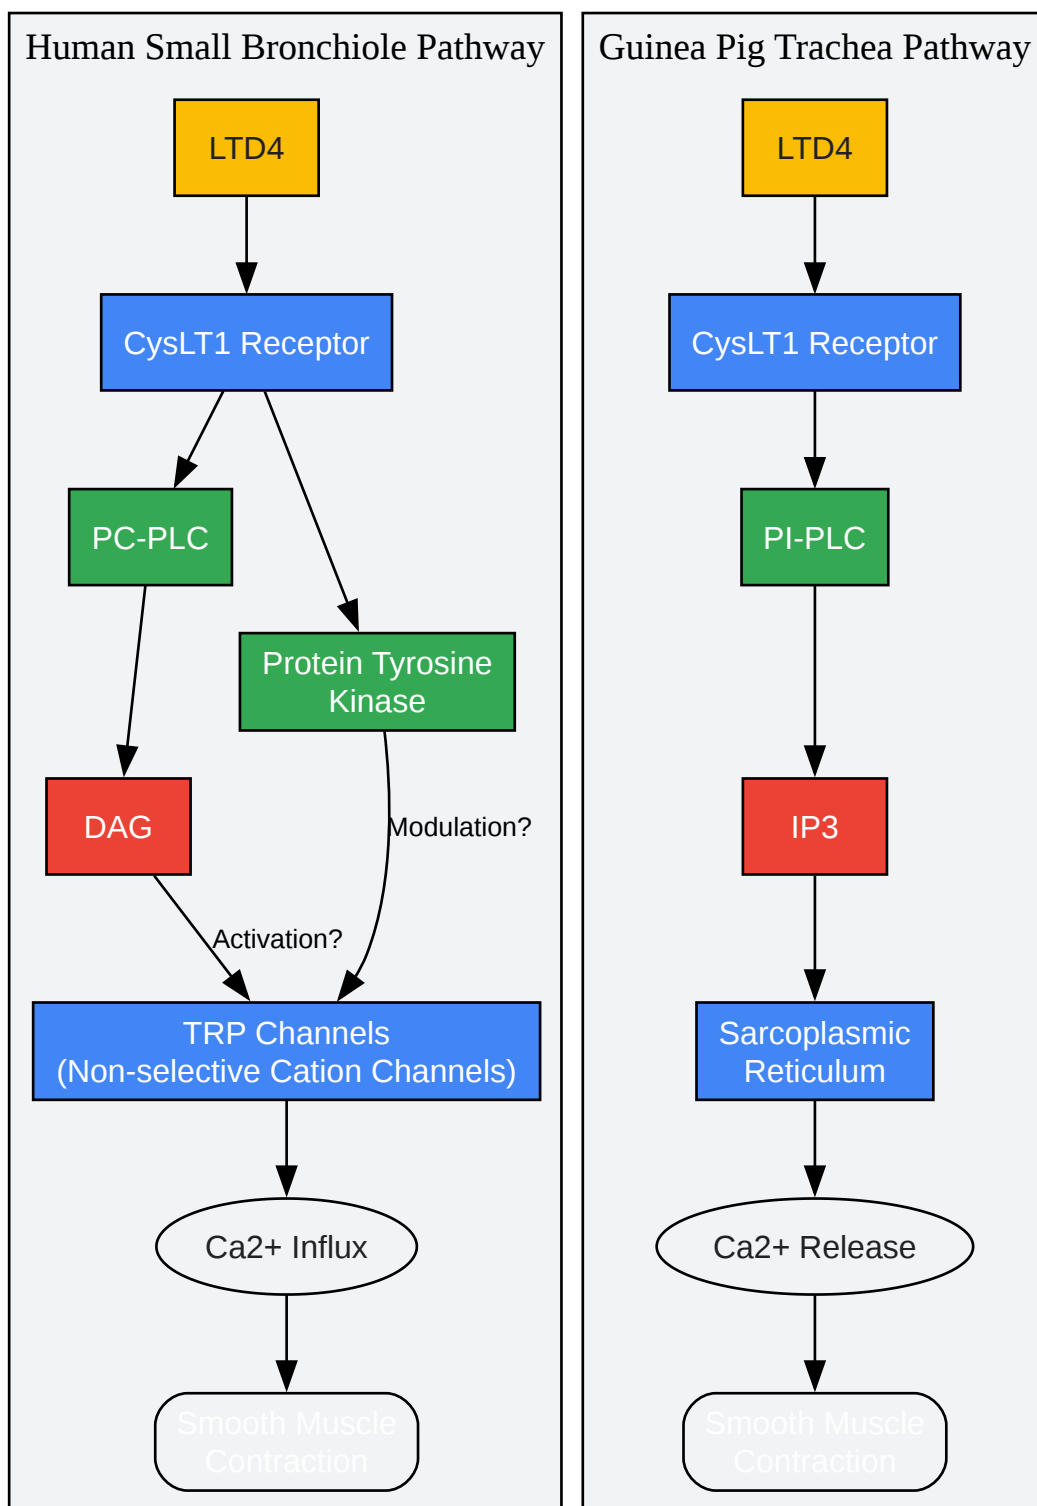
Human Small Bronchiole Pathway

LTD4

CysLT1 Receptor

PC-PLC

Protein Tyrosine Kinase

DAG

Modulation?

Activation?

TRP Channels
(Non-selective Cation Channels)

Ca2+ Influx

Smooth Muscle Contraction

Guinea Pig Trachea Pathway

LTD4

CysLT1 Receptor

PI-PLC

IP3

Sarcoplasmic Reticulum

Ca2+ Release

Smooth Muscle Contraction